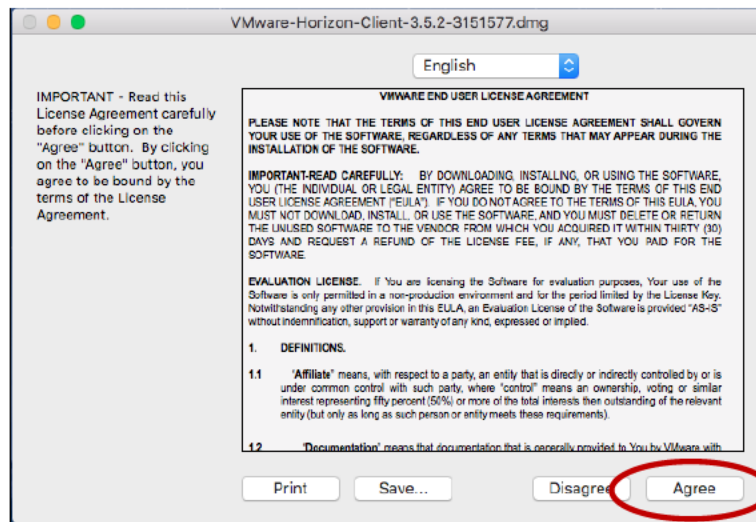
VMware-Horizon-Client-3.5.2-3151577.dmg

English

IMPORTANT - Read this License Agreement carefully before clicking on the "Agree" button. By clicking on the "Agree" button, you agree to be bound by the terms of the License Agreement.

VMWARE END USER LICENSE AGREEMENT

PLEASE NOTE THAT THE TERMS OF THIS END USER LICENSE AGREEMENT SHALL GOVERN YOUR USE OF THE SOFTWARE, REGARDLESS OF ANY TERMS THAT MAY APPEAR DURING THE INSTALLATION OF THE SOFTWARE.

IMPORTANT-READ CAREFULLY: BY DOWNLOADING, INSTALLING, OR USING THE SOFTWARE, YOU (THE INDIVIDUAL OR LEGAL ENTITY) AGREE TO BE BOUND BY THE TERMS OF THIS END USER LICENSE AGREEMENT ("EULA"). IF YOU DO NOT AGREE TO THE TERMS OF THIS EULA, YOU MUST NOT DOWNLOAD, INSTALL, OR USE THE SOFTWARE, AND YOU MUST DELETE OR RETURN THE UNUSED SOFTWARE TO THE VENDOR FROM WHICH YOU ACQUIRED IT WITHIN THIRTY (30) DAYS AND REQUEST A REFUND OF THE LICENSE FEE, IF ANY, THAT YOU PAID FOR THE SOFTWARE.

EVALUATION LICENSE. If You are licensing the Software for evaluation purposes, Your use of the Software is only permitted in a non-production environment and for the period limited by the License Key. Notwithstanding any other provision in this EULA, an Evaluation License of the Software is provided "AS-IS" without indemnification, support or warranty of any kind, expressed or implied.

1. DEFINITIONS.

1.1 "Affiliate" means, with respect to a party, an entity that is directly or indirectly controlled by or is under common control with such party, where "control" means an ownership, voting or similar interest representing fifty percent (50%) or more of the total interests then outstanding of the relevant entity (but only as long as such person or entity meets these requirements).

1.2 "Documentation" means that documentation that is generally provided to You by VMware with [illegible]

Print

Save...

Disagree

Agree